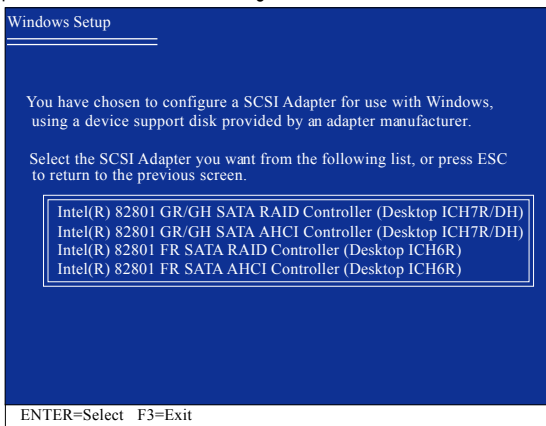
Windows Setup

You have chosen to configure a SCSI Adapter for use with Windows, using a device support disk provided by an adapter manufacturer.

Select the SCSI Adapter you want from the following list, or press ESC to return to the previous screen.

Intel(R) 82801 GR/GH SATA RAID Controller (Desktop ICH7R/DH)
Intel(R) 82801 GR/GH SATA AHCI Controller (Desktop ICH7R/DH)
Intel(R) 82801 FR SATA RAID Controller (Desktop ICH6R)
Intel(R) 82801 FR SATA AHCI Controller (Desktop ICH6R)

ENTER=Select F3=Exit